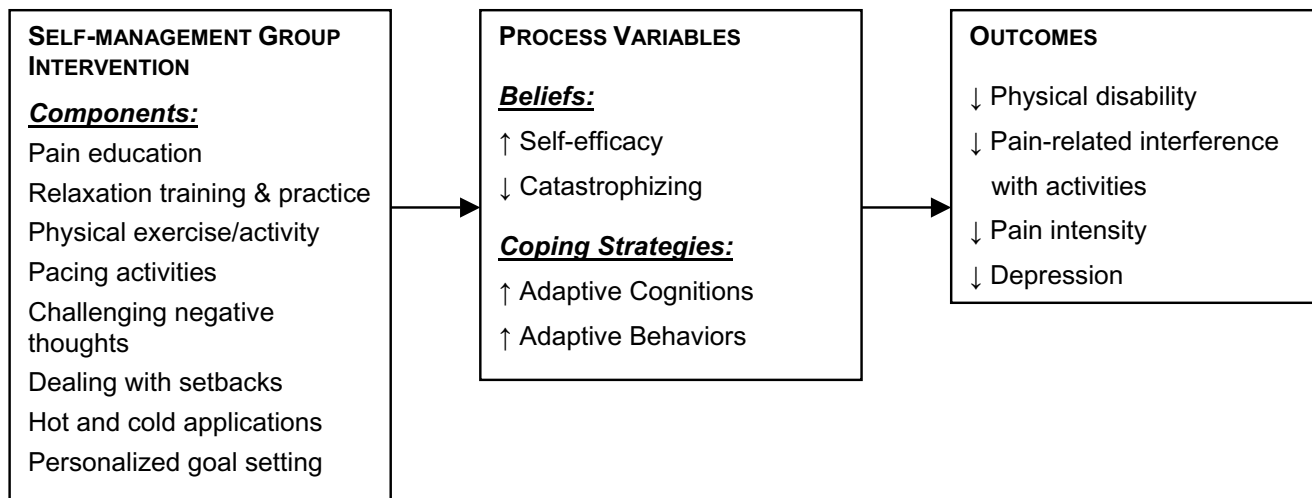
SELF-MANAGEMENT GROUP INTERVENTION

*Components:*

Pain education

Relaxation training & practice

Physical exercise/activity

Pacing activities

Challenging negative thoughts

Dealing with setbacks

Hot and cold applications

Personalized goal setting

PROCESS VARIABLES

*Beliefs:*

↑ Self-efficacy

↓ Catastrophizing

*Coping Strategies:*

↑ Adaptive Cognitions

↑ Adaptive Behaviors

OUTCOMES

↓ Physical disability

↓ Pain-related interference with activities

↓ Pain intensity

↓ Depression